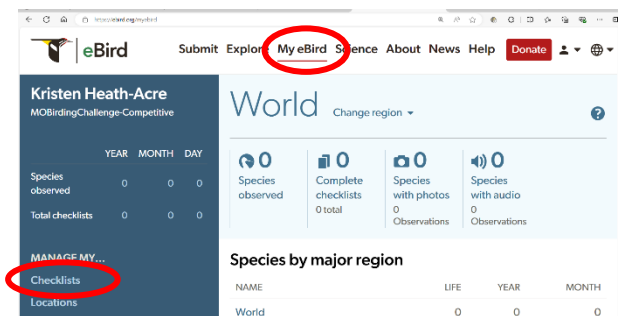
https://ebird.org/myebird

eBird Submit Explore My eBird Science About News Help Donate

Kristen Heath-Acre
MOBirdingChallenge-Competitive

| | YEAR | MONTH | DAY |
|---|---|---|---|
| Species observed | 0 | 0 | 0 |
| Total checklists | 0 | 0 | 0 |

MANAGE MY...
Checklists
Locations

World Change region

0 Species observed

0 Complete checklists 0 total

0 Species with photos 0 Observations

0 Species with audio 0 Observations

Species by major region

| NAME | LIFE | YEAR | MONTH |
|---|---|---|---|
| World | 0 | 0 | 0 |